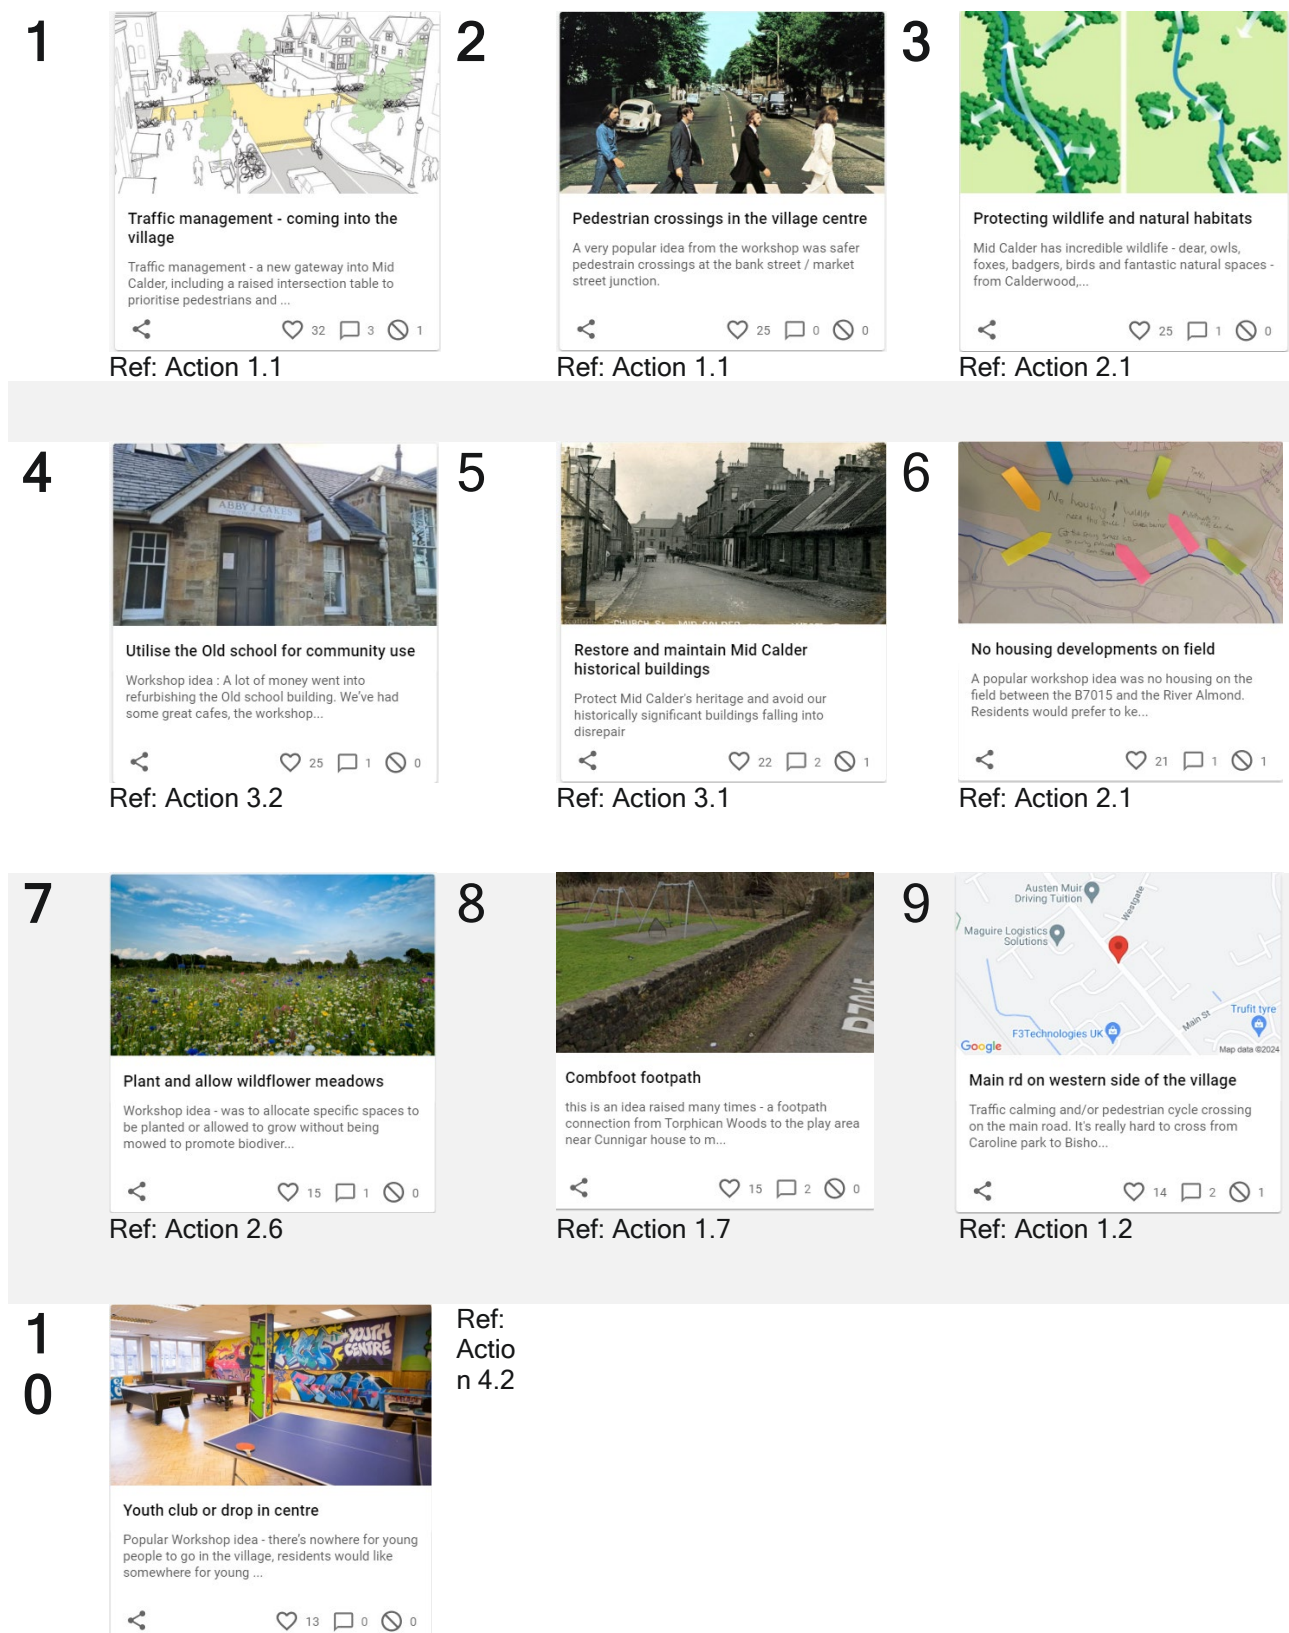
1

Traffic management - coming into the village

Traffic management - a new gateway into Mid Calder, including a raised intersection table to prioritise pedestrians and ...

32 3 1

Ref: Action 1.1

2

Pedestrian crossings in the village centre

A very popular idea from the workshop was safer pedestrain crossings at the bank street / market street junction.

25 0 0

Ref: Action 1.1

3

Protecting wildlife and natural habitats

Mid Calder has incredible wildlife - dear, owls, foxes, badgers, birds and fantastic natural spaces - from Calderwood,...

25 1 0

Ref: Action 2.1

4

ABBY J CAKES

Utilise the Old school for community use

Workshop idea : A lot of money went into refurbishing the Old school building. We've had some great cafes, the workshop...

25 1 0

Ref: Action 3.2

5

Restore and maintain Mid Calder historical buildings

Protect Mid Calder's heritage and avoid our historically significant buildings falling into disrepair

22 2 1

Ref: Action 3.1

6

No housing developments on field

A popular workshop idea was no housing on the field between the B7015 and the River Almond. Residents would prefer to ke...

21 1 1

Ref: Action 2.1

7

Plant and allow wildflower meadows

Workshop idea - was to allocate specific spaces to be planted or allowed to grow without being mowed to promote biodiver...

15 1 0

Ref: Action 2.6

8

Combfoot footpath

this is an idea raised many times - a footpath connection from Torphican Woods to the play area near Cunnigar house to m...

15 2 0

Ref: Action 1.7

9

Austen Muir Driving Tuition
Westgate
Maguire Logistics Solutions
Trufit tyre
Main St
F3Technologies UK
Google
Map data ©2024

Main rd on western side of the village

Traffic calming and/or pedestrian cycle crossing on the main road. It's really hard to cross from Caroline park to Bisho...

14 2 1

Ref: Action 1.2

10

YOUTH CENTRE

Youth club or drop in centre

Popular Workshop idea - there's nowhere for young people to go in the village, residents would like somewhere for young ...

13 0 0

Ref: Action 4.2